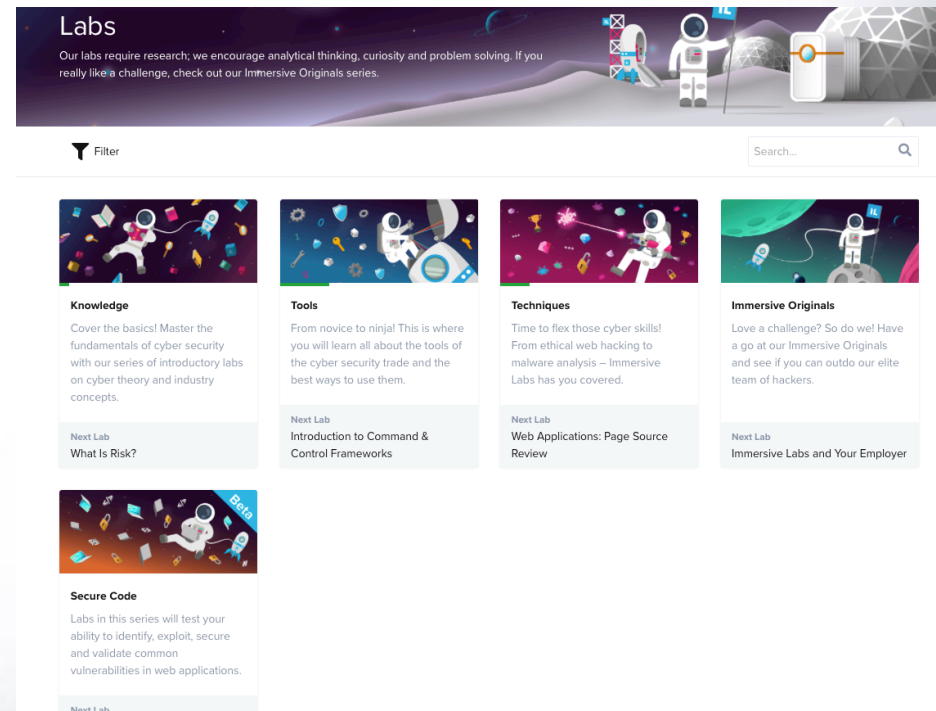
Labs

Our labs require research; we encourage analytical thinking, curiosity and problem solving. If you really like a challenge, check out our Immersive Originals series.

IL

Filter

Search...

Knowledge

Cover the basics! Master the fundamentals of cyber security with our series of introductory labs on cyber theory and industry concepts.

Next Lab
What Is Risk?

Tools

From novice to ninja! This is where you will learn all about the tools of the cyber security trade and the best ways to use them.

Next Lab
Introduction to Command & Control Frameworks

Techniques

Time to flex those cyber skills! From ethical web hacking to malware analysis – Immersive Labs has you covered.

Next Lab
Web Applications: Page Source Review

IL

Immersive Originals

Love a challenge? So do we! Have a go at our Immersive Originals and see if you can outdo our elite team of hackers.

Next Lab
Immersive Labs and Your Employer

Beta

Secure Code

Labs in this series will test your ability to identify, exploit, secure and validate common vulnerabilities in web applications.

Next Lab